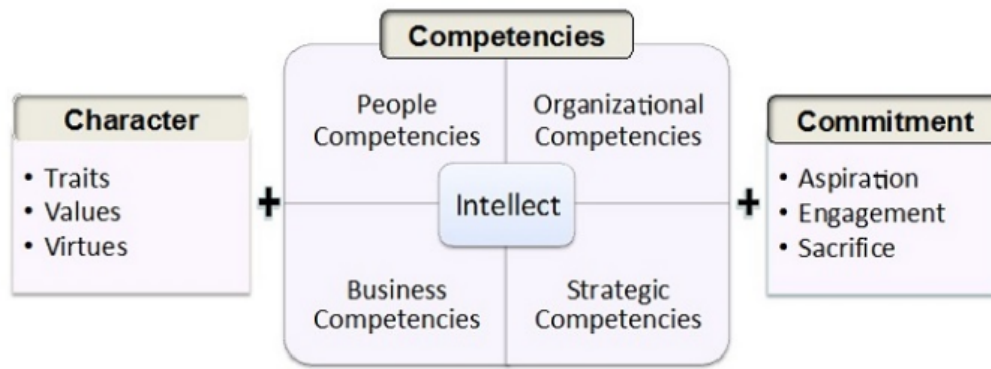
Character

• Traits
• Values
• Virtues

+

Competencies

People Competencies

Organizational Competencies

Intellect

Business Competencies

Strategic Competencies

+

Commitment

• Aspiration
• Engagement
• Sacrifice